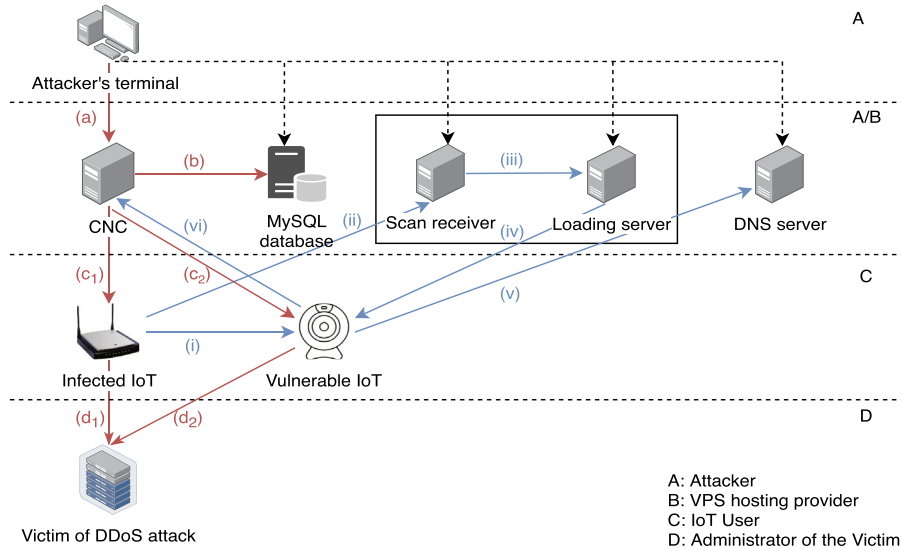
A

Attacker's terminal

A/B

(a)

(b)

(iii)

CNC

MySQL database

(ii)

Scan receiver

Loading server

DNS server

(vi)

(iv)

$(c_1)$

$(c_2)$

C

(v)

(i)

Infected IoT

Vulnerable IoT

D

$(d_1)$

$(d_2)$

Victim of DDoS attack

A: Attacker
B: VPS hosting provider
C: IoT User
D: Administrator of the Victim